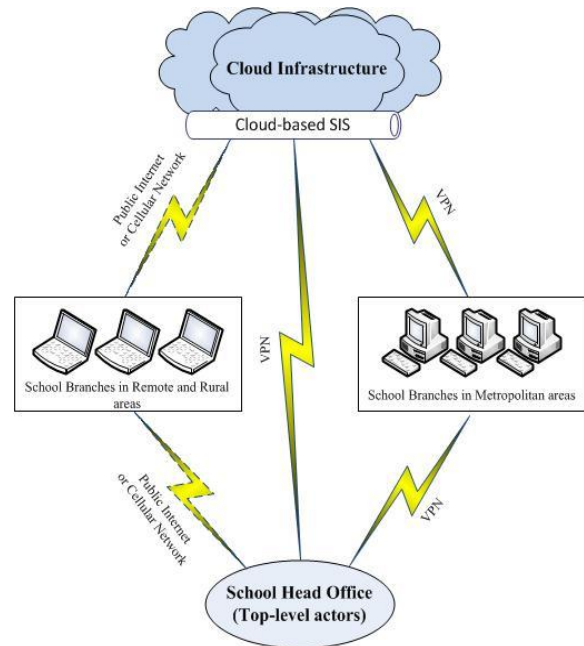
Cloud Infrastructure

Cloud-based SIS

Public Internet or Cellular Network

VPN

VPN

School Branches in Remote and Rural areas

School Branches in Metropolitan areas

Public Internet or Cellular Network

VPN

School Head Office (Top-level actors)